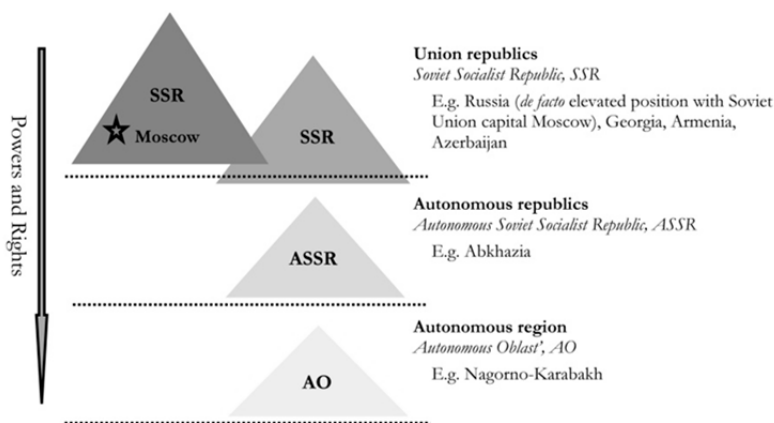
Powers and Rights

SSR

Moscow

SSR

Union republics
Soviet Socialist Republic, SSR

E.g. Russia (de facto elevated position with Soviet Union capital Moscow), Georgia, Armenia, Azerbaijan

ASSR

Autonomous republics
Autonomous Soviet Socialist Republic, ASSR

E.g. Abkhazia

AO

Autonomous region
Autonomous Oblast', AO

E.g. Nagorno-Karabakh